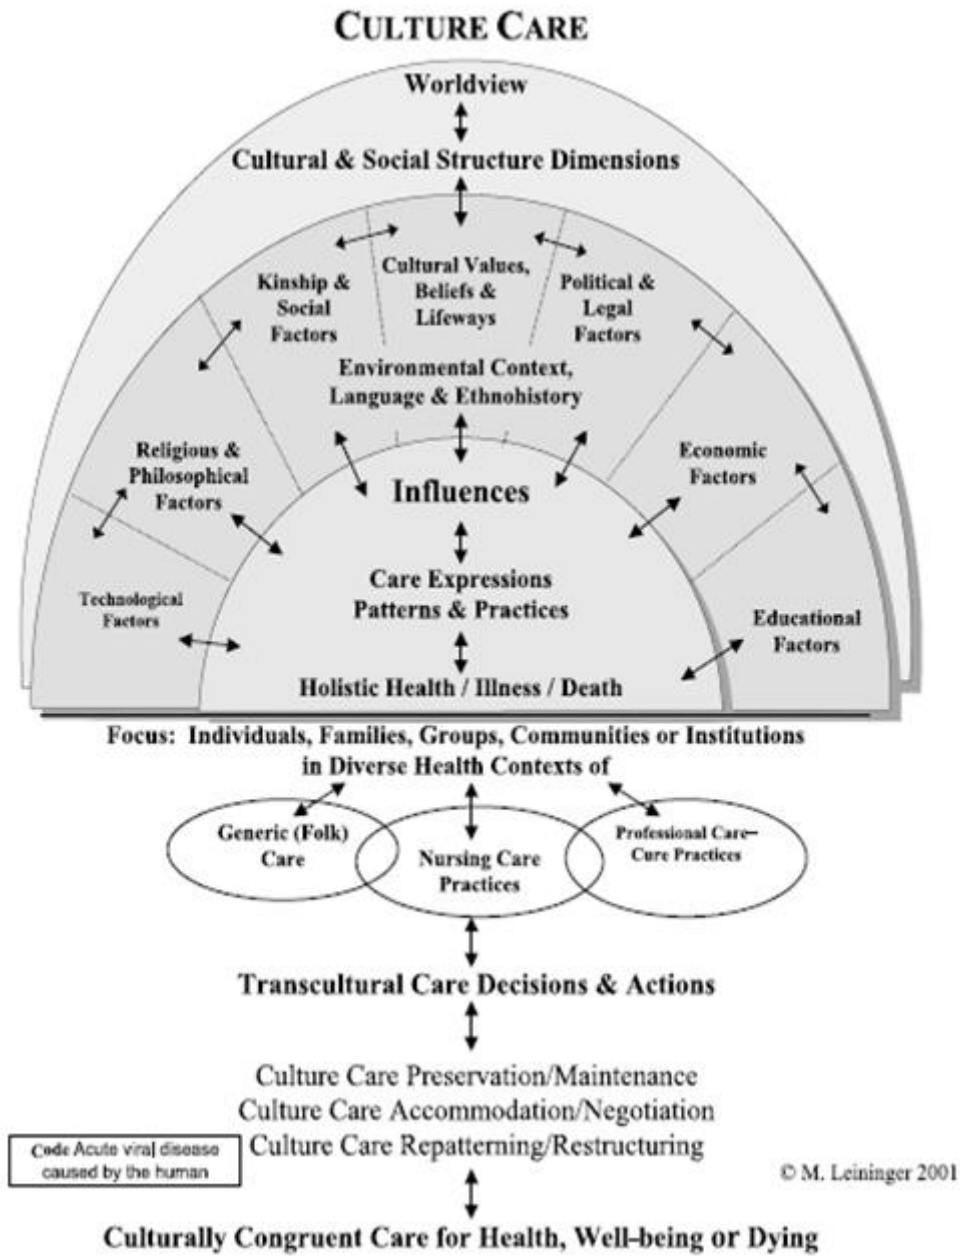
CULTURE CARE

Worldview

Cultural & Social Structure Dimensions

Kinship & Social Factors

Cultural Values, Beliefs & Lifeways

Political & Legal Factors

Environmental Context, Language & Ethnohistory

Religious & Philosophical Factors

Economic Factors

Influences

Technological Factors

Care Expressions Patterns & Practices

Educational Factors

Holistic Health / Illness / Death

Focus: Individuals, Families, Groups, Communities or Institutions in Diverse Health Contexts of

Generic (Folk) Care

Nursing Care Practices

Professional Care–Cure Practices

Transcultural Care Decisions & Actions

Culture Care Preservation/Maintenance
Culture Care Accommodation/Negotiation
Culture Care Repatterning/Restructuring

Code Acute viral disease caused by the human

© M. Leininger 2001

Culturally Congruent Care for Health, Well-being or Dying